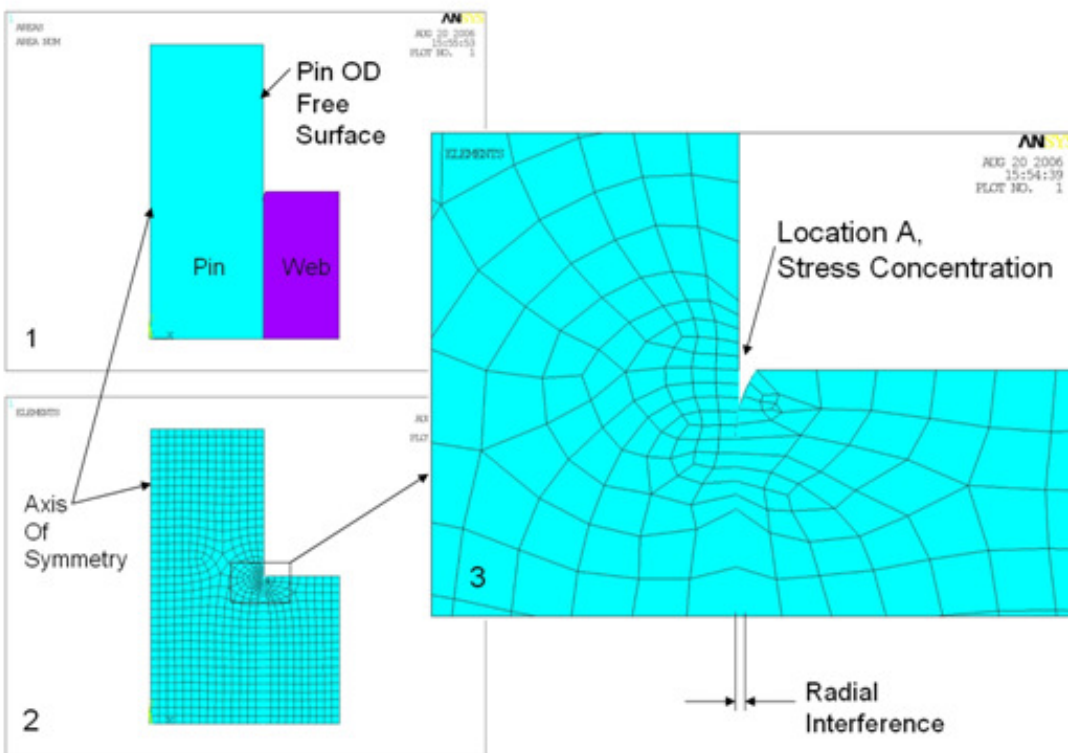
AREAS
AREA NUM

ANSYS
AUG 20 2006
15:55:53
PLOT NO. 1

Pin OD Free Surface

Pin

Web

1

ELEMENTS

AU
PLO

Axis Of Symmetry

2

ELEMENTS

ANSYS
AUG 20 2006
15:54:39
PLOT NO. 1

Location A, Stress Concentration

3

Radial Interference